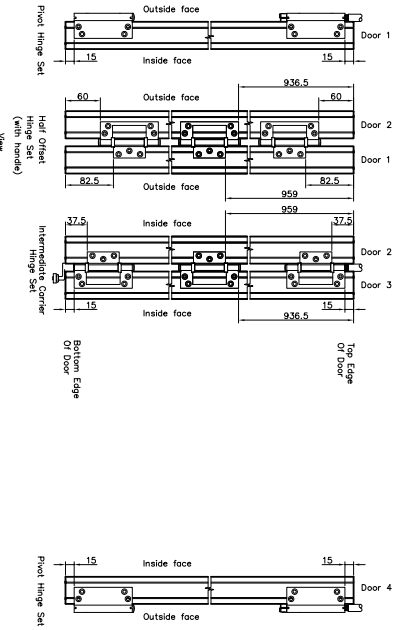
Pivot Hinge Set
Outside face
Door 1
15
Inside face
15

936.5
60
Outside face
60
Half Offset Hinge Set (with handle)
View
Door 2
Door 1
82.5
Outside face
82.5
959

959
37.5
Inside face
37.5
Intermediate Carrier Hinge Set
Door 2
Door 3
15
Inside face
15
936.5

Bottom Edge Of Door
Top Edge Of Door

Pivot Hinge Set
15
Inside face
15
Door 4
Outside face